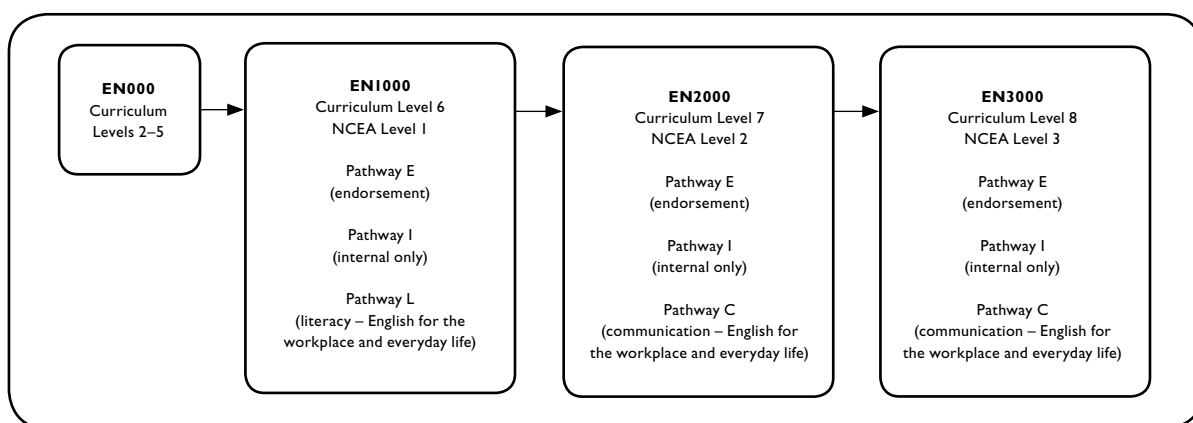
EN000
Curriculum Levels 2–5

EN1000
Curriculum Level 6
NCEA Level 1

Pathway E
(endorsement)

Pathway I
(internal only)

Pathway L
(literacy – English for the workplace and everyday life)

EN2000
Curriculum Level 7
NCEA Level 2

Pathway E
(endorsement)

Pathway I
(internal only)

Pathway C
(communication – English for the workplace and everyday life)

EN3000
Curriculum Level 8
NCEA Level 3

Pathway E
(endorsement)

Pathway I
(internal only)

Pathway C
(communication – English for the workplace and everyday life)